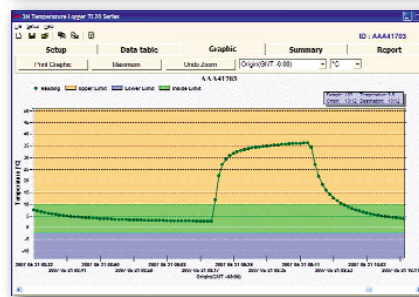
3M Temperature Logger TL20 Series

ID : AAA41703

Setup

Data table

Graphic

Summary

Report

Print Graphic

Maximum

Undo Zoom

Origin(GMT -0:00)

°C

AAA41703

Reading

Upper Limit

Lower Limit

Inside Limit

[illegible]

Temperature [C]

50

45

40

35

30

25

20

15

10

5

0

-5

-10

-15

2007 06 21 09:49

2007 06 21 09:51

2007 06 21 09:53

2007 06 21 09:55

2007 06 21 09:57

2007 06 21 09:59

2007 06 21 10:01

2007 06 21 10:03

2007 06 21 10:05

2007 06 21 10:07

Origin(GMT -00:00)